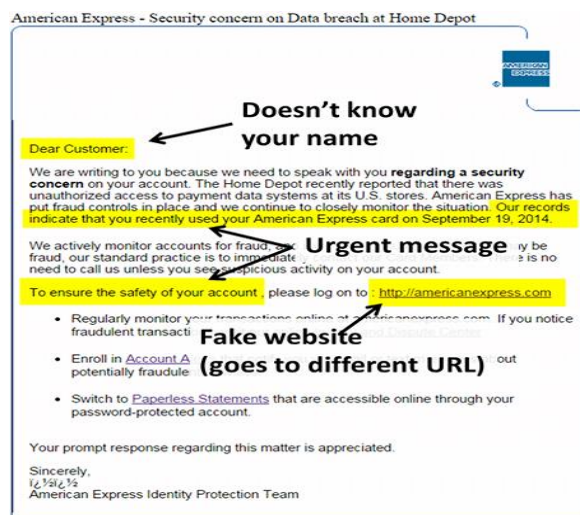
American Express - Security concern on Data breach at Home Depot

AMERICAN EXPRESS

Doesn't know your name

Dear Customer:

We are writing to you because we need to speak with you **regarding a security concern** on your account. The Home Depot recently reported that there was unauthorized access to payment data systems at its U.S. stores. American Express has put fraud controls in place and we continue to closely monitor the situation. Our records indicate that you recently used your American Express card on September 19, 2014.

We actively monitor accounts for fraud, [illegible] y be fraud, our standard practice is to immediately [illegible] re is no need to call us unless you see suspicious activity on your account.

Urgent message

To ensure the safety of your account, please log on to : http://americanexpress.com

- Regularly monitor your transactions online at americanexpress.com. If you notice fraudulent transacti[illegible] d Dispute Center
- Enroll in Account A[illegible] out potentially fraudule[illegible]
- Switch to Paperless Statements that are accessible online through your password-protected account.

Fake website (goes to different URL)

Your prompt response regarding this matter is appreciated.

Sincerely,
ï¿½ï¿½
American Express Identity Protection Team